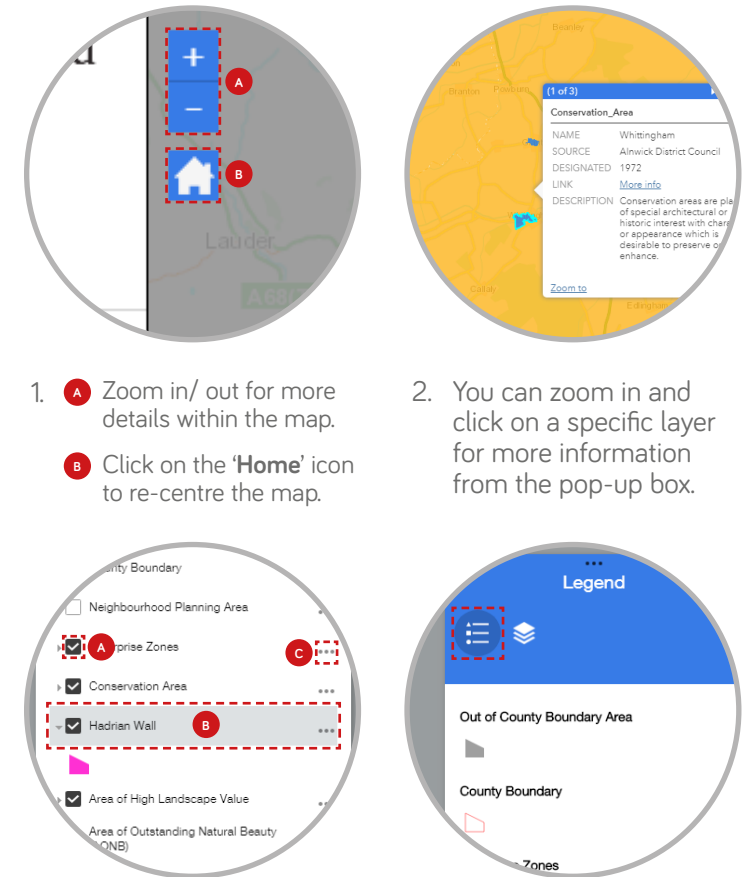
+
–
A
B
Lauder
A68

Beanley
Branton
Powburn
(1 of 3)
Conservation_Area
NAME Whittingham
SOURCE Alnwick District Council
DESIGNATED 1972
LINK More info
DESCRIPTION Conservation areas are pla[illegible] of special architectural or historic interest with chara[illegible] or appearance which is desirable to preserve o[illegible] enhance.
Zoom to
Callaly
Edlingham

1. A Zoom in/ out for more details within the map.

B Click on the 'Home' icon to re-centre the map.

2. You can zoom in and click on a specific layer for more information from the pop-up box.

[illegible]nty Boundary
Neighbourhood Planning Area
A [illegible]rprise Zones
C
Conservation Area
Hadrian Wall
B
Area of High Landscape Value
Area of Outstanding Natural Beauty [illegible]ONB)

Legend
Out of County Boundary Area
County Boundary
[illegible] Zones